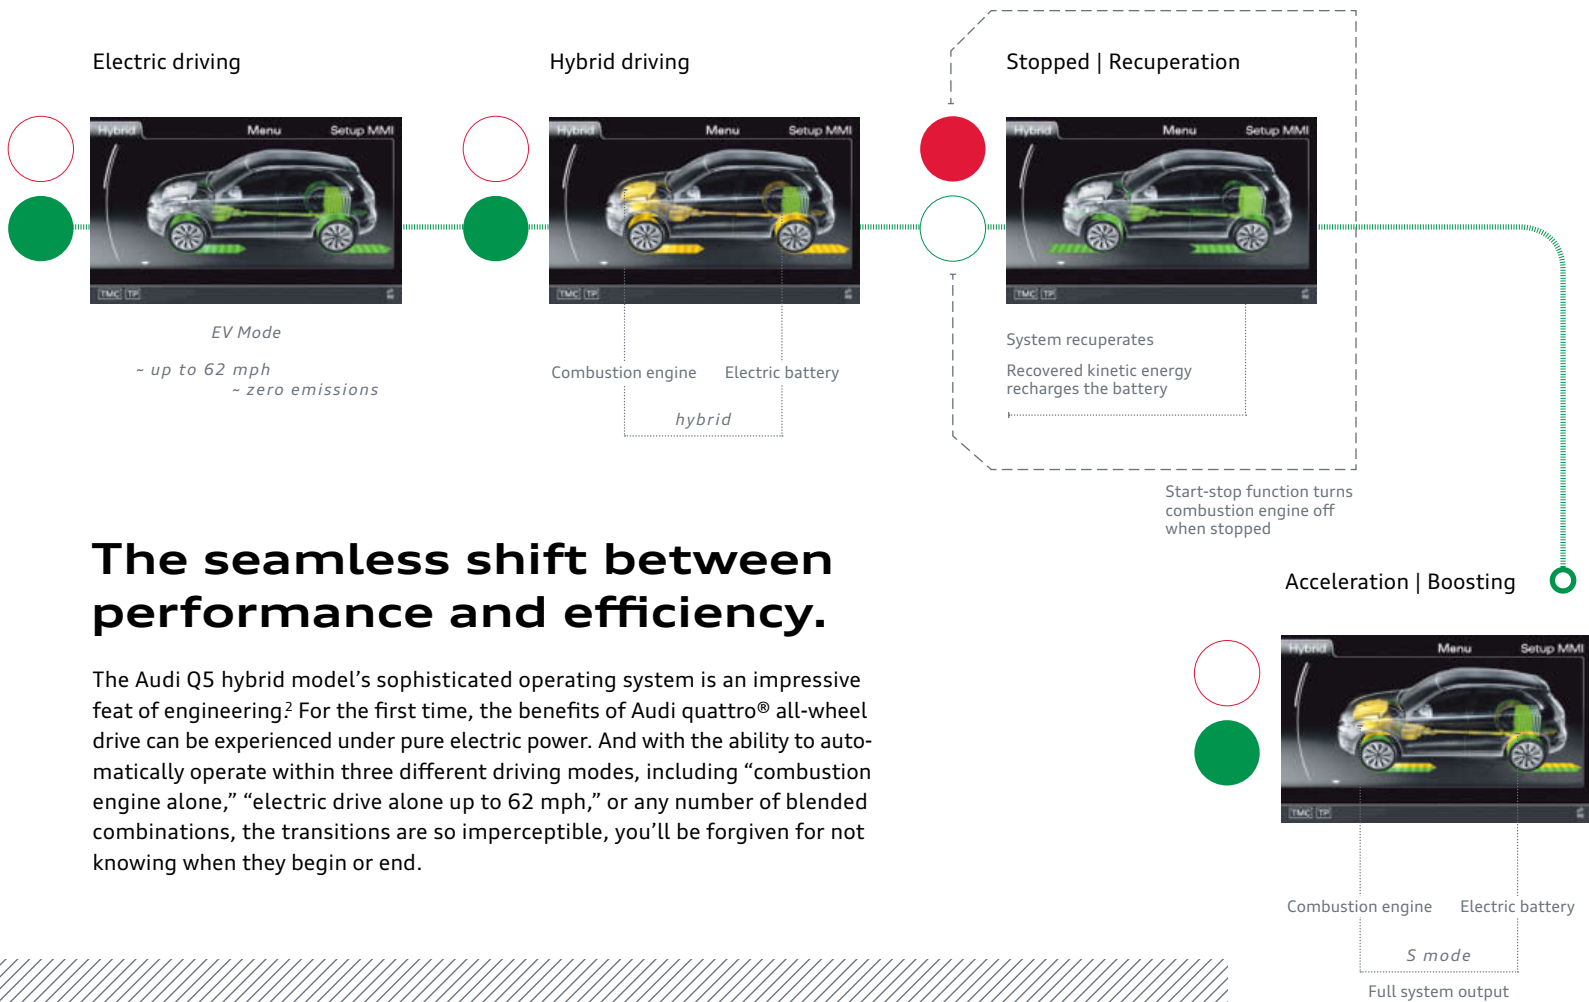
Electric driving

Hybrid Menu Setup MMI

TMC TP

EV Mode

~ up to 62 mph
~ zero emissions

Hybrid driving

Hybrid Menu Setup MMI

TMC TP

Combustion engine Electric battery

hybrid

Stopped | Recuperation

Hybrid Menu Setup MMI

TMC TP

System recuperates

Recovered kinetic energy recharges the battery

Start-stop function turns combustion engine off when stopped

Acceleration | Boosting

Hybrid Menu Setup MMI

TMC TP

Combustion engine Electric battery

S mode

Full system output

The seamless shift between performance and efficiency.

The Audi Q5 hybrid model's sophisticated operating system is an impressive feat of engineering.$^2$ For the first time, the benefits of Audi quattro® all-wheel drive can be experienced under pure electric power. And with the ability to automatically operate within three different driving modes, including "combustion engine alone," "electric drive alone up to 62 mph," or any number of blended combinations, the transitions are so imperceptible, you'll be forgiven for not knowing when they begin or end.